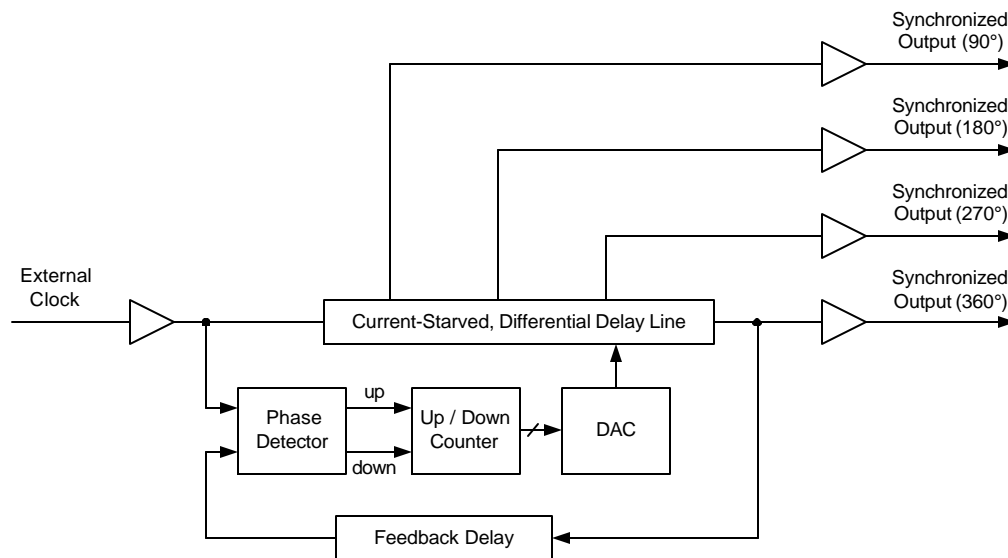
Synchronized Output (90°)

Synchronized Output (180°)

Synchronized Output (270°)

External Clock

Synchronized Output (360°)

Current-Starved, Differential Delay Line

up

Phase Detector

Up / Down Counter

DAC

down

Feedback Delay